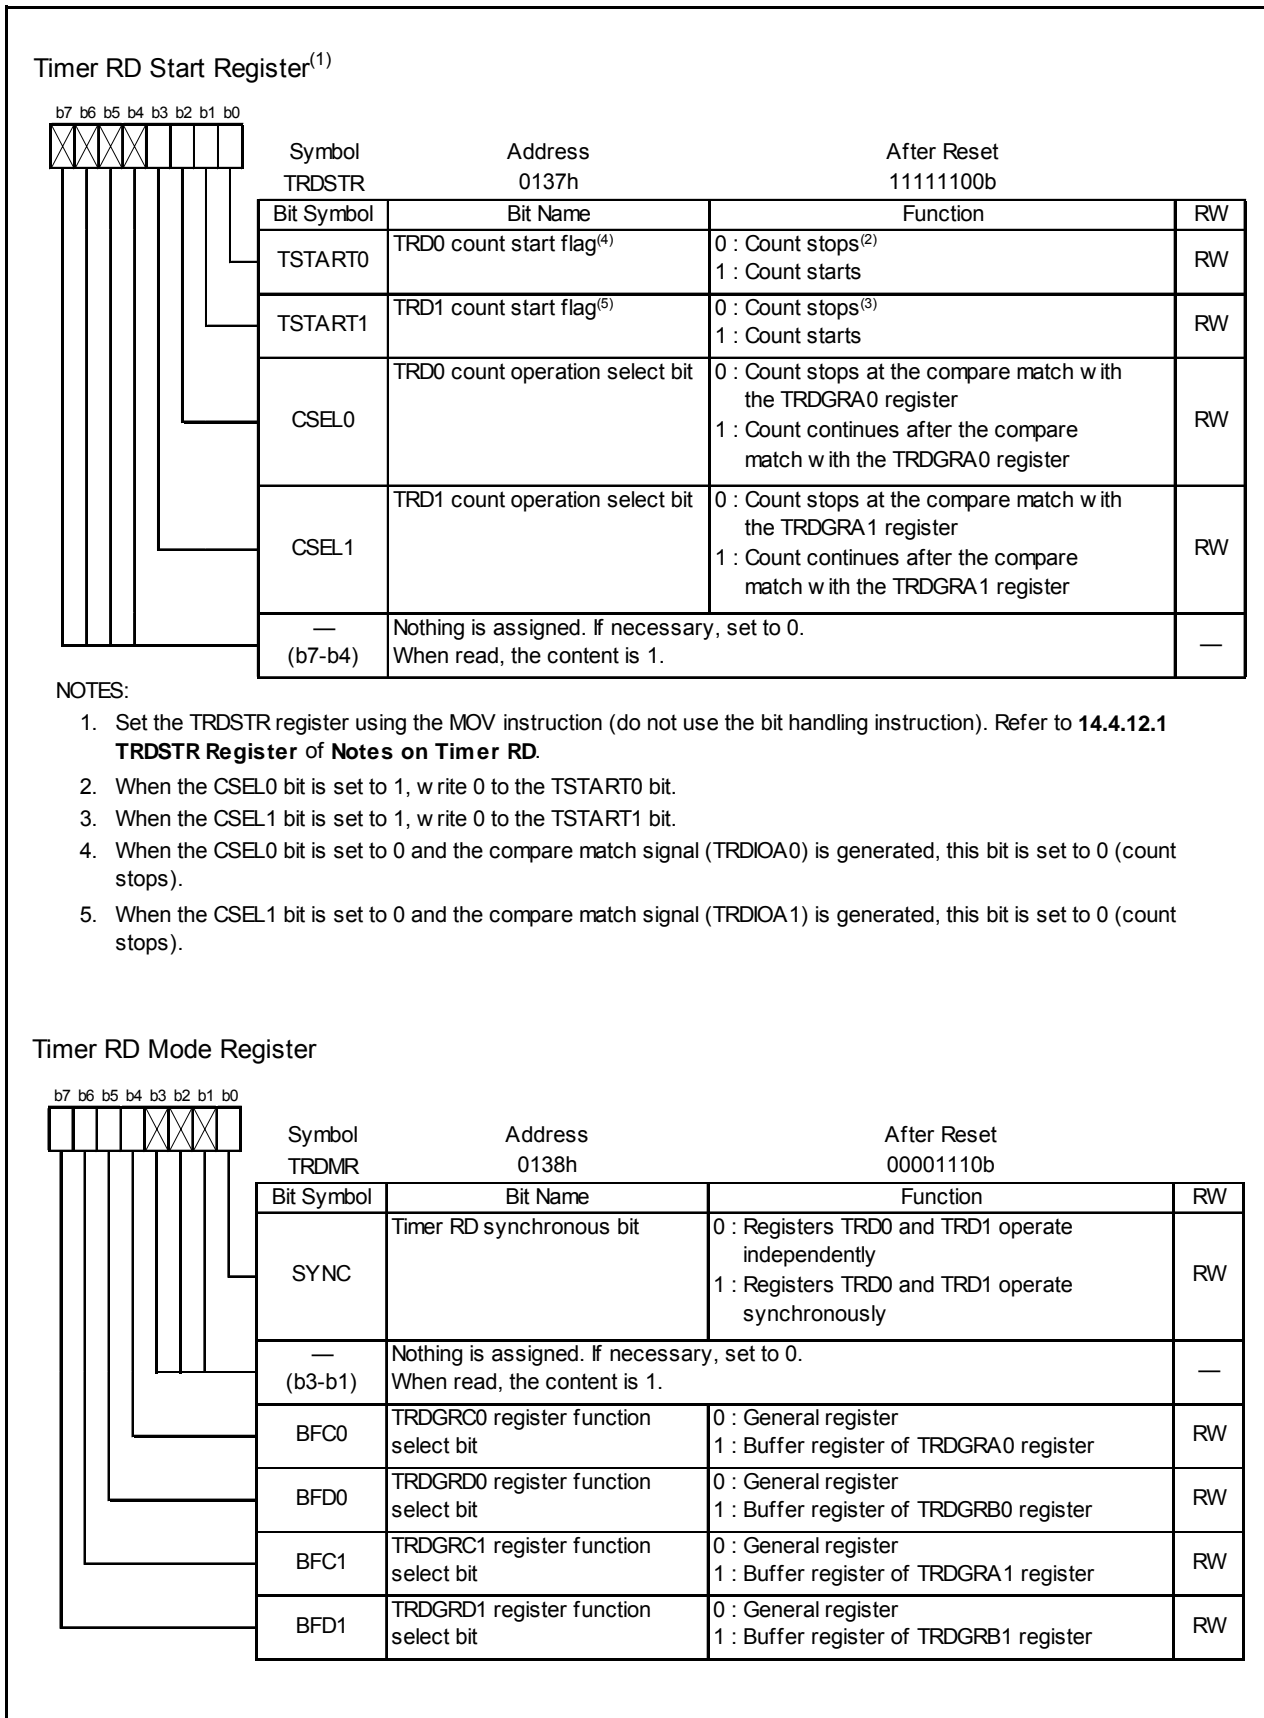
Timer RD Start Register$^{(1)}$

b7 b6 b5 b4 b3 b2 b1 b0

| Symbol | Address | After Reset |
|---|---|---|
| TRDSTR | 0137h | 11111100b |

| Bit Symbol | Bit Name | Function | RW |
|---|---|---|---|
| TSTART0 | TRD0 count start flag$^{(4)}$ | 0 : Count stops$^{(2)}$ 1 : Count starts | RW |
| TSTART1 | TRD1 count start flag$^{(5)}$ | 0 : Count stops$^{(3)}$ 1 : Count starts | RW |
| CSEL0 | TRD0 count operation select bit | 0 : Count stops at the compare match w ith the TRDGRA0 register 1 : Count continues after the compare match w ith the TRDGRA0 register | RW |
| CSEL1 | TRD1 count operation select bit | 0 : Count stops at the compare match w ith the TRDGRA1 register 1 : Count continues after the compare match w ith the TRDGRA1 register | RW |
| — (b7-b4) | Nothing is assigned. If necessary, set to 0. When read, the content is 1. | | — |

NOTES:
1. Set the TRDSTR register using the MOV instruction (do not use the bit handling instruction). Refer to **14.4.12.1 TRDSTR Register** of **Notes on Timer RD**.
2. When the CSEL0 bit is set to 1, w rite 0 to the TSTART0 bit.
3. When the CSEL1 bit is set to 1, w rite 0 to the TSTART1 bit.
4. When the CSEL0 bit is set to 0 and the compare match signal (TRDIOA0) is generated, this bit is set to 0 (count stops).
5. When the CSEL1 bit is set to 0 and the compare match signal (TRDIOA1) is generated, this bit is set to 0 (count stops).

Timer RD Mode Register

b7 b6 b5 b4 b3 b2 b1 b0

| Symbol | Address | After Reset |
|---|---|---|
| TRDMR | 0138h | 00001110b |

| Bit Symbol | Bit Name | Function | RW |
|---|---|---|---|
| SYNC | Timer RD synchronous bit | 0 : Registers TRD0 and TRD1 operate independently 1 : Registers TRD0 and TRD1 operate synchronously | RW |
| — (b3-b1) | Nothing is assigned. If necessary, set to 0. When read, the content is 1. | | — |
| BFC0 | TRDGRC0 register function select bit | 0 : General register 1 : Buffer register of TRDGRA0 register | RW |
| BFD0 | TRDGRD0 register function select bit | 0 : General register 1 : Buffer register of TRDGRB0 register | RW |
| BFC1 | TRDGRC1 register function select bit | 0 : General register 1 : Buffer register of TRDGRA1 register | RW |
| BFD1 | TRDGRD1 register function select bit | 0 : General register 1 : Buffer register of TRDGRB1 register | RW |